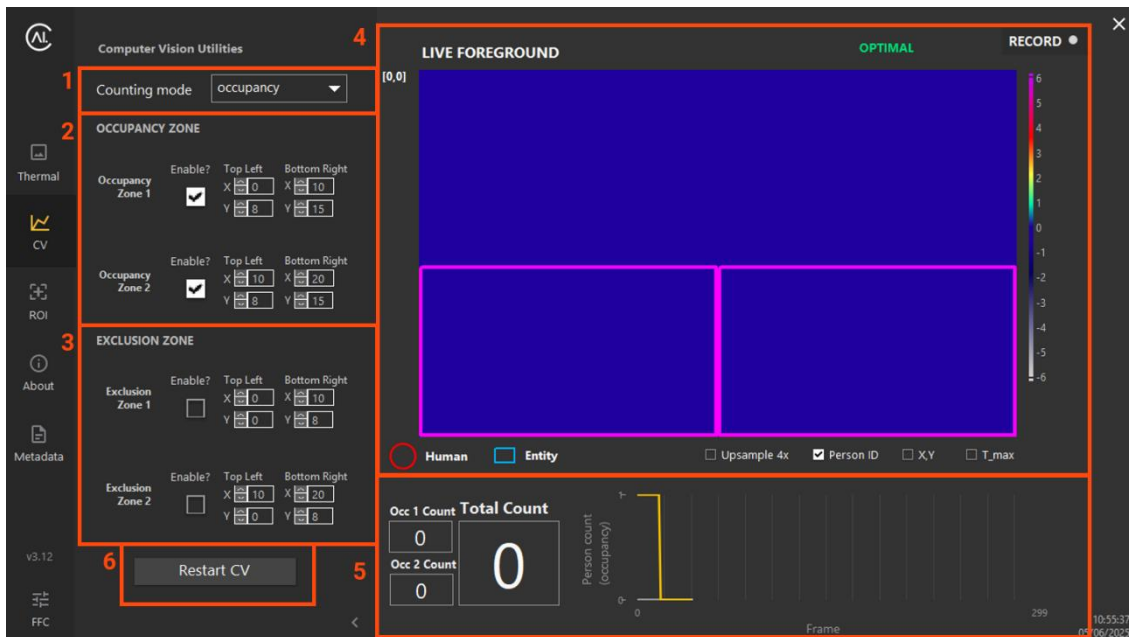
Thermal
CV
ROI
About
Metadata
v3.12
FFC

Computer Vision Utilities

1
Counting mode occupancy

2
OCCUPANCY ZONE

Occupancy Zone 1 Enable? Top Left X 0 Y 8 Bottom Right X 10 Y 15

Occupancy Zone 2 Enable? Top Left X 10 Y 8 Bottom Right X 20 Y 15

3
EXCLUSION ZONE

Exclusion Zone 1 Enable? Top Left X 0 Y 0 Bottom Right X 10 Y 8

Exclusion Zone 2 Enable? Top Left X 10 Y 0 Bottom Right X 20 Y 8

6
Restart CV

4
LIVE FOREGROUND
OPTIMAL
RECORD
[0,0]
6
5
4
3
2
1
0
-1
-2
-3
-4
-5
-6

Human Entity Upsample 4x Person ID X,Y T_max

5
Occ 1 Count
0
Total Count
0
Occ 2 Count
0
Person count (occupancy)
1
0
0
299
Frame
10:55:37
05/06/2025